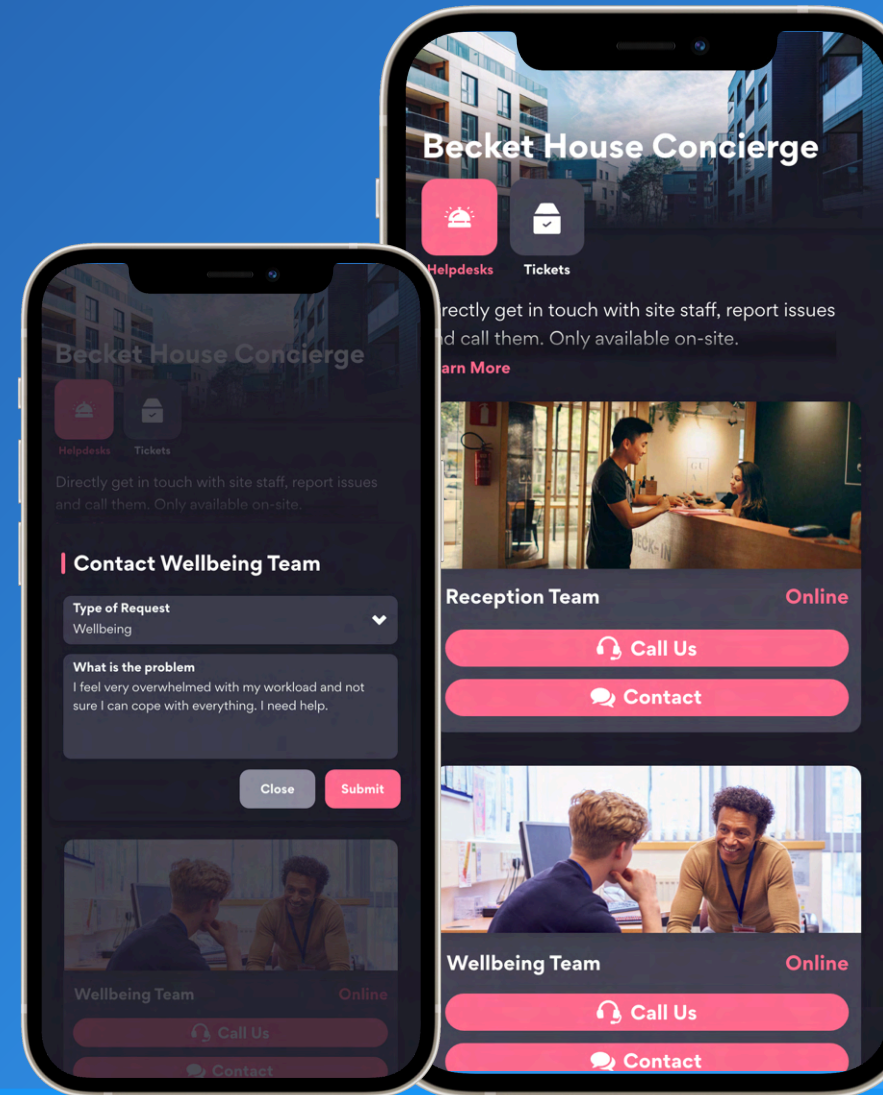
Becket House Concierge

Helpdesks

Tickets

Directly get in touch with site staff, report issues and call them. Only available on-site.

Contact Wellbeing Team

Type of Request
Wellbeing

What is the problem
I feel very overwhelmed with my workload and not sure I can cope with everything. I need help.

Close

Submit

Wellbeing Team

Online

Call Us

Contact

Becket House Concierge

Helpdesks

Tickets

rectly get in touch with site staff, report issues d call them. Only available on-site.

arn More

Reception Team

Online

Call Us

Contact

Wellbeing Team

Online

Call Us

Contact